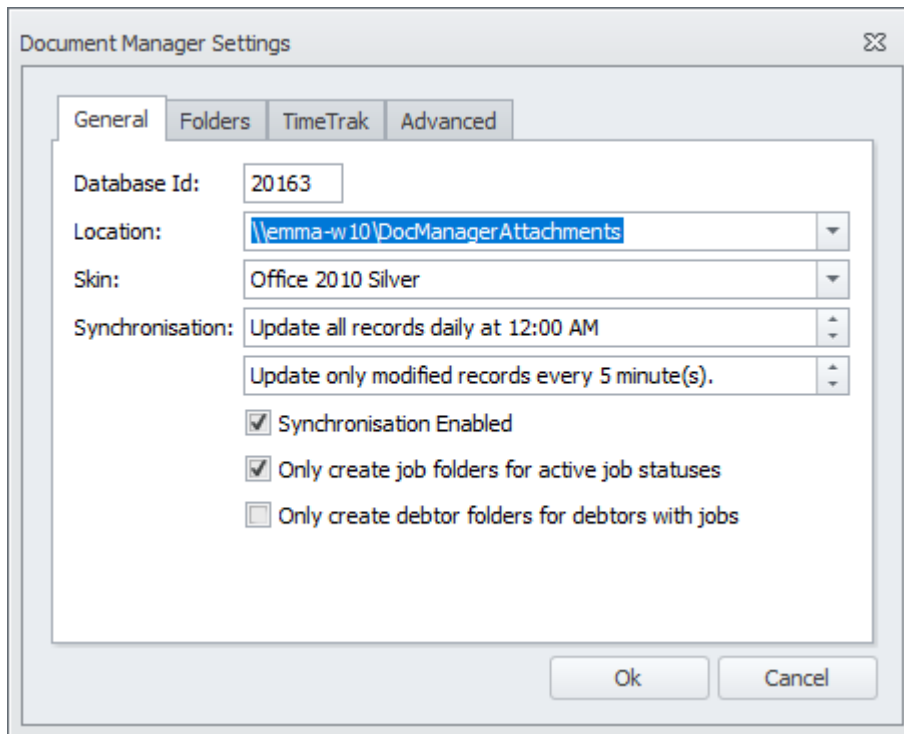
Document Manager Settings

General | Folders | TimeTrak | Advanced

Database Id: 20163

Location: \\emma-w10\DocManagerAttachments

Skin: Office 2010 Silver

Synchronisation: Update all records daily at 12:00 AM

Update only modified records every 5 minute(s).

Synchronisation Enabled

Only create job folders for active job statuses

Only create debtor folders for debtors with jobs

Ok

Cancel